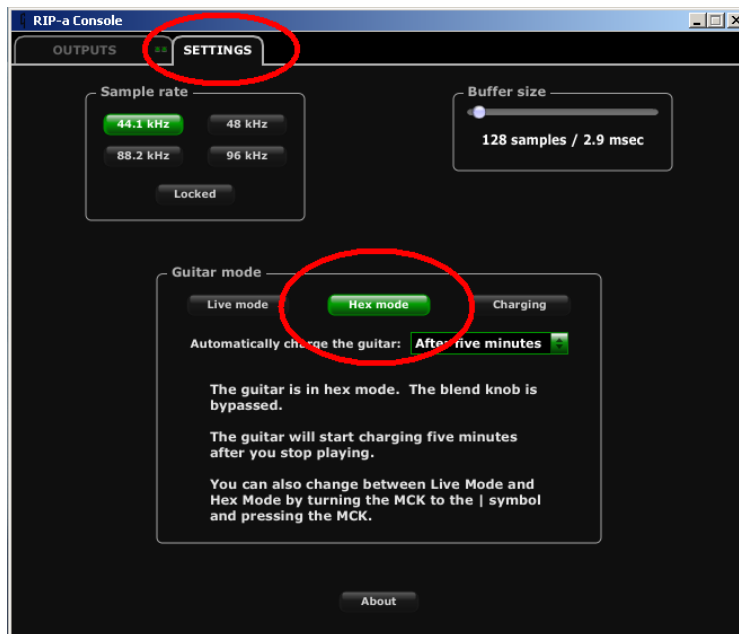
RIP-a Console

OUTPUTS

SETTINGS

Sample rate

44.1 kHz

48 kHz

88.2 kHz

96 kHz

Locked

Buffer size

128 samples / 2.9 msec

Guitar mode

Live mode

Hex mode

Charging

Automatically charge the guitar: After five minutes

The guitar is in hex mode. The blend knob is bypassed.

The guitar will start charging five minutes after you stop playing.

You can also change between Live Mode and Hex Mode by turning the MCK to the | symbol and pressing the MCK.

About